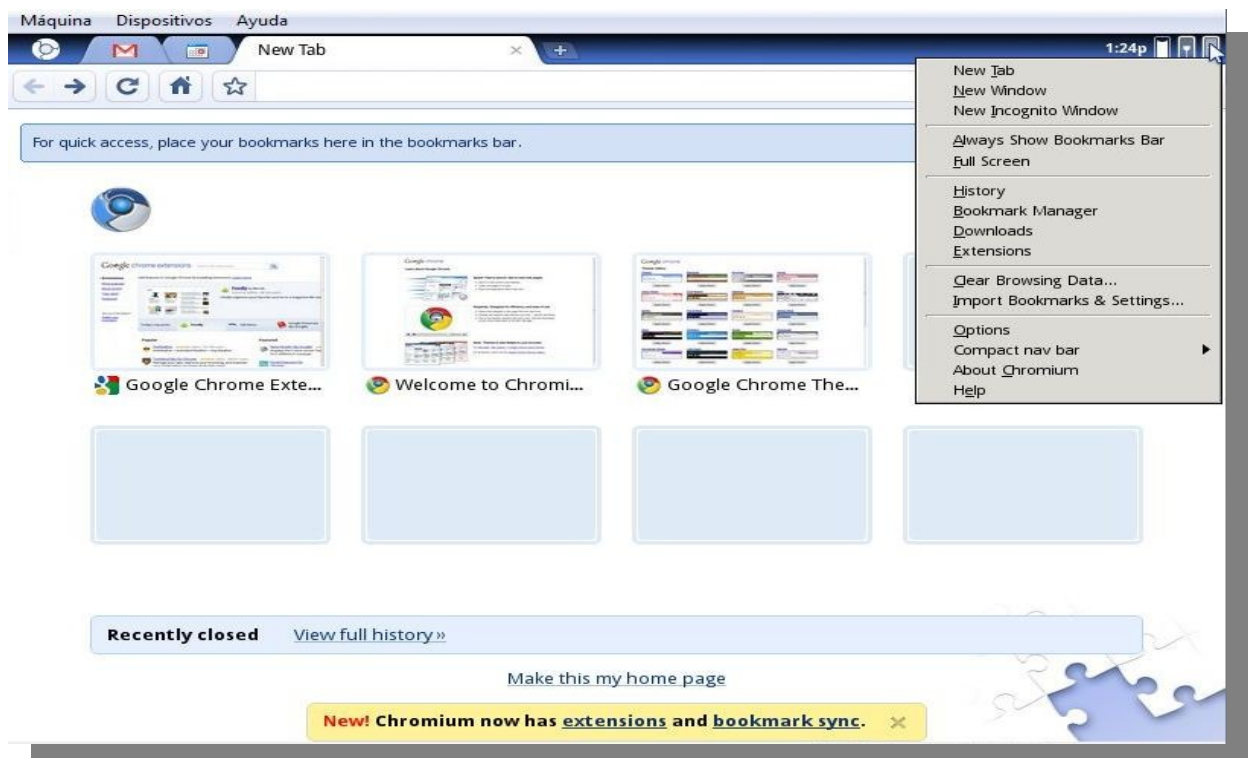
Máquina Dispositivos Ayuda

New Tab

1:24p

For quick access, place your bookmarks here in the bookmarks bar.

New Tab
New Window
New Incognito Window
Always Show Bookmarks Bar
Full Screen
History
Bookmark Manager
Downloads
Extensions
Clear Browsing Data...
Import Bookmarks & Settings...
Options
Compact nav bar
About Chromium
Help

Google Chrome Exte...
Welcome to Chromi...
Google Chrome The...

Recently closed View full history »

Make this my home page

New! Chromium now has extensions and bookmark sync.